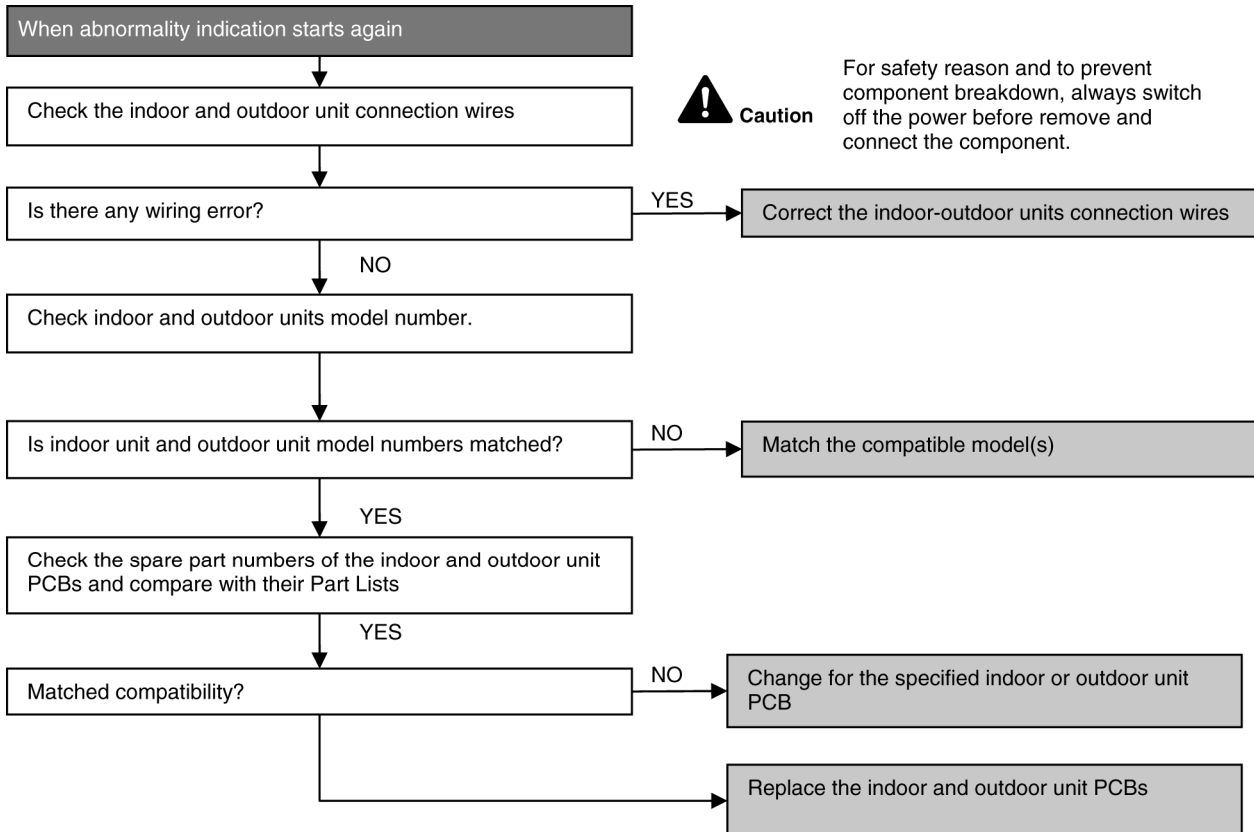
When abnormality indication starts again

Check the indoor and outdoor unit connection wires

Caution

For safety reason and to prevent component breakdown, always switch off the power before remove and connect the component.

Is there any wiring error?

YES

Correct the indoor-outdoor units connection wires

NO

Check indoor and outdoor units model number.

Is indoor unit and outdoor unit model numbers matched?

NO

Match the compatible model(s)

YES

Check the spare part numbers of the indoor and outdoor unit PCBs and compare with their Part Lists

YES

Matched compatibility?

NO

Change for the specified indoor or outdoor unit PCB

Replace the indoor and outdoor unit PCBs